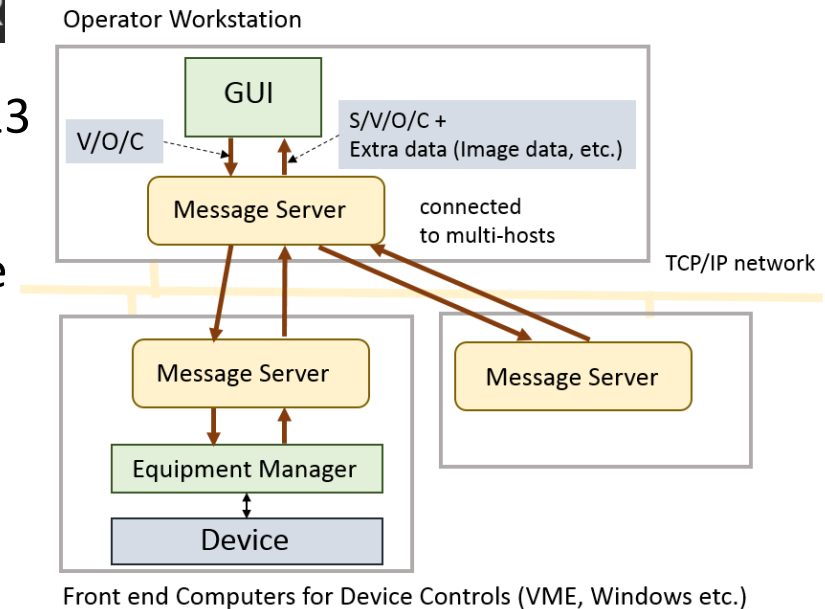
Operator Workstation

13

GUI

V/O/C

S/V/O/C +
Extra data (Image data, etc.)

Message Server

connected
to multi-hosts

e

TCP/IP network

Message Server

Message Server

Equipment Manager

Device

Front end Computers for Device Controls (VME, Windows etc.)